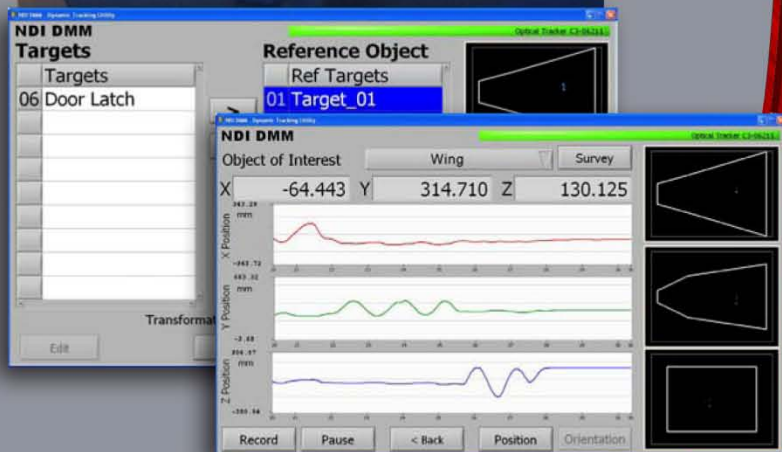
NDI DMM - Dynamic Tracking Utility

Optical Tracker C3-06211

NDI DMM

Targets

| | Targets |
|---|---|
| 06 | Door Latch |

Reference Object

| | Ref Targets |
|---|---|
| 01 | Target_01 |

1

Transformat

Edit

NDI DMM - Dynamic Tracking Utility

Optical Tracker C3-06211

NDI DMM

Object of Interest

Wing

Survey

X -64.443 Y 314.710 Z 130.125

343.29 mm X Position -343.72

483.32 mm Y Position -3.68

356.97 mm Z Position -350.56

Record

Pause

< Back

Position

Orientation